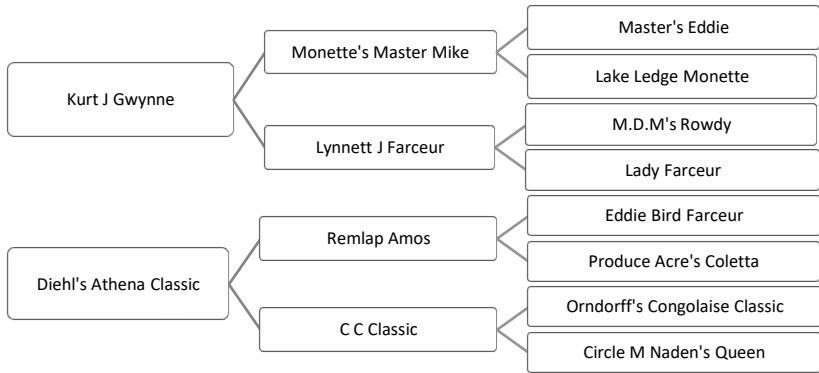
Kurt J Gwynne

Monette's Master Mike

Master's Eddie

Lake Ledge Monette

Lynnett J Farceur

M.D.M's Rowdy

Lady Farceur

Diehl's Athena Classic

Remlap Amos

Eddie Bird Farceur

Produce Acre's Coletta

C C Classic

Orndorff's Congolaise Classic

Circle M Naden's Queen